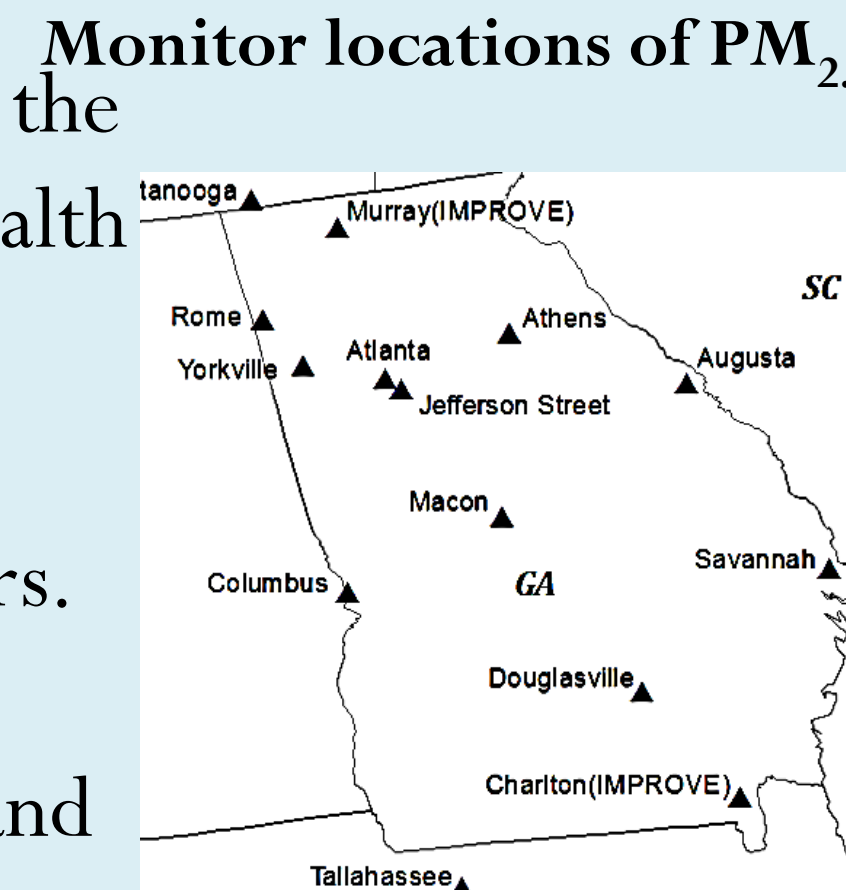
Monitor locations of $PM_{2.}$

the

alth

rs.

nd

tanooga

Murray(IMPROVE)

SC

Rome

Athens

Yorkville

Atlanta

Augusta

Jefferson Street

Macon

Savannah

Columbus

GA

Douglasville

Charlton(IMPROVE)

Tallahassee